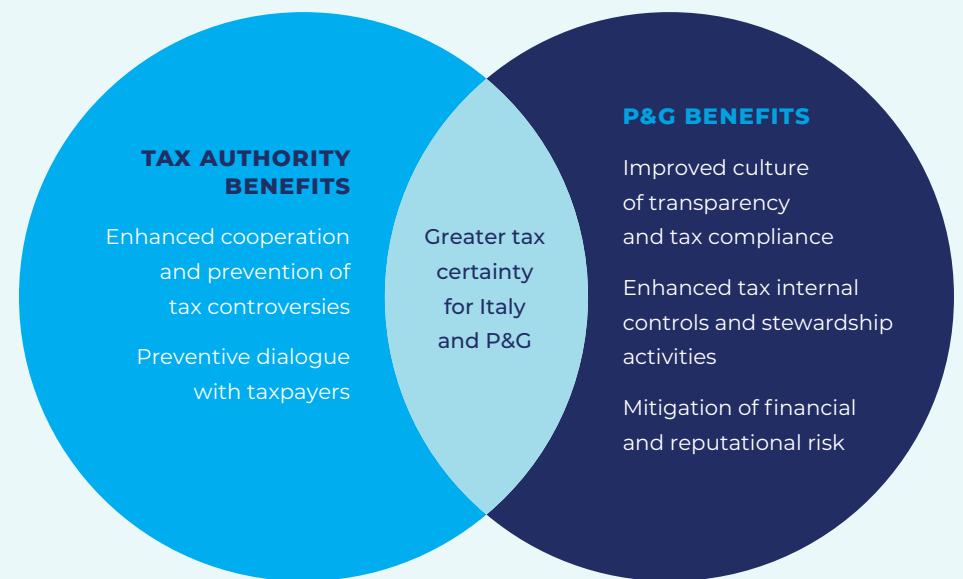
TAX AUTHORITY BENEFITS

Enhanced cooperation and prevention of tax controversies

Preventive dialogue with taxpayers

Greater tax certainty for Italy and P&G

P&G BENEFITS

Improved culture of transparency and tax compliance

Enhanced tax internal controls and stewardship activities

Mitigation of financial and reputational risk